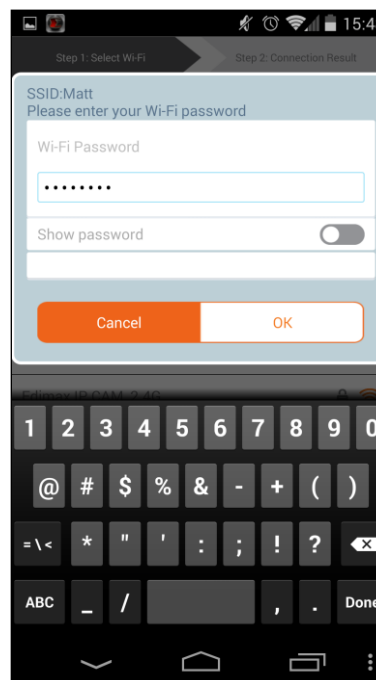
15:4

Step 1: Select Wi-Fi

Step 2: Connection Result

SSID:Matt
Please enter your Wi-Fi password

Wi-Fi Password

•••••••••

Show password

Cancel

OK

Edimax IP CAM-2.4G

1 2 3 4 5 6 7 8 9 0

@ # $ % & - + ( )

= \ < * " ' : ; ! ?

ABC _ / , . Done